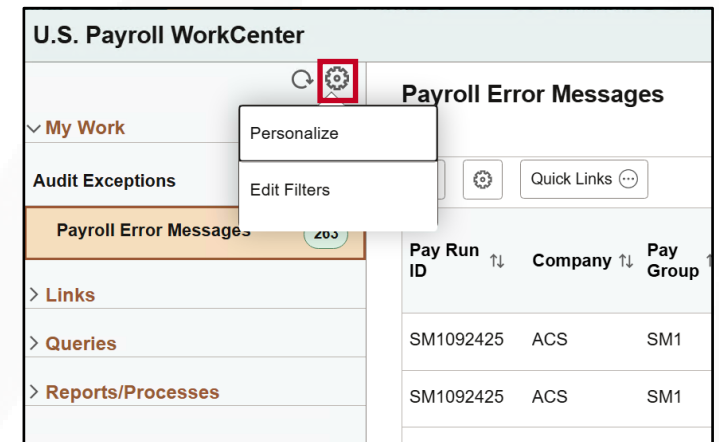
U.S. Payroll WorkCenter

My Work

Audit Exceptions

Payroll Error Messages 263

Links

Queries

Reports/Processes

Personalize

Edit Filters

Payroll Error Messages

Quick Links

| Pay Run ID ⇅ | Company ⇅ | Pay Group |
|---|---|---|
| SM1092425 | ACS | SM1 |
| SM1092425 | ACS | SM1 |